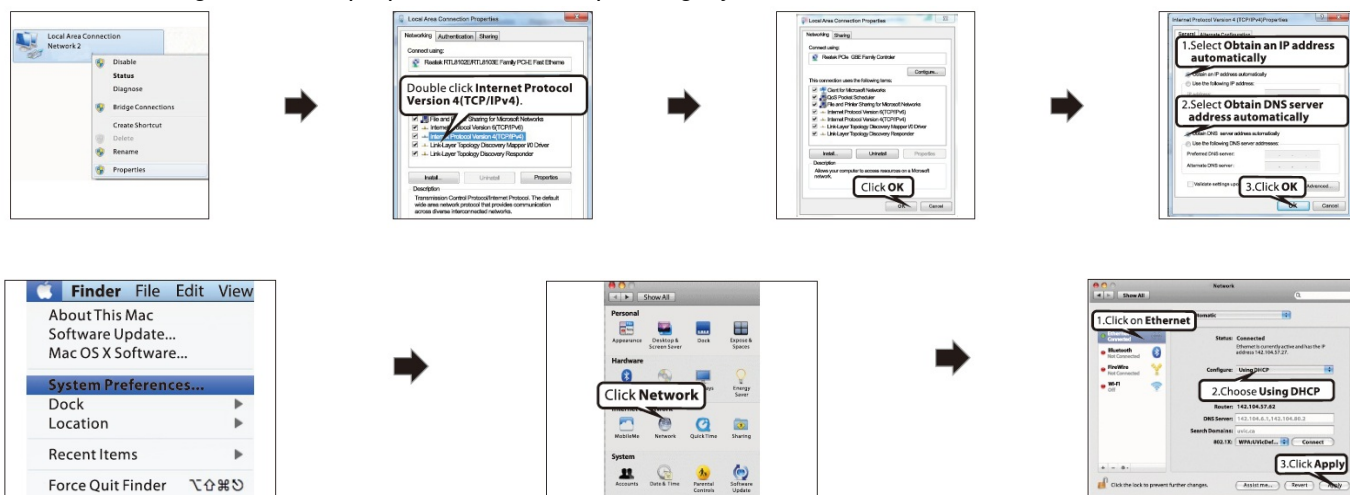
Local Area Connection
Network 2
Disable
Status
Diagnose
Bridge Connections
Create Shortcut
Delete
Rename
Properties

Local Area Connection Properties
Networking Authentication Sharing
Connect using:
Realtek RTL8102E/RTL8103E Family PCI-E Fast Etherne
Double click **Internet Protocol Version 4(TCP/IPv4)**.
File and Printer Sharing for Microsoft Networks
Internet Protocol Version 6(TCP/IPv6)
Internet Protocol Version 4(TCP/IPv4)
Link-Layer Topology Discovery Mapper I/O Driver
Link-Layer Topology Discovery Responder
Install... Uninstall Properties
Description
Transmission Control Protocol/Internet Protocol. The default wide area network protocol that provides communication across diverse interconnected networks.

Local Area Connection Properties
Networking Sharing
Connect using:
Realtek PCIe GBE Family Controller
Configure...
This connection uses the following items:
Client for Microsoft Networks
QoS Packet Scheduler
File and Printer Sharing for Microsoft Networks
Internet Protocol Version 6(TCP/IPv6)
Internet Protocol Version 4(TCP/IPv4)
Link-Layer Topology Discovery Mapper I/O Driver
Link-Layer Topology Discovery Responder
Install... Uninstall Properties
Description
Allows your computer to access resources on a Microsoft network.
Click **OK**
OK Cancel

Internet Protocol Version 4 (TCP/IPv4) Properties
General Alternate Configuration
1.Select **Obtain an IP address automatically**
Obtain an IP address automatically
Use the following IP address:
2.Select **Obtain DNS server address automatically**
Obtain DNS server address automatically
Use the following DNS server addresses:
Preferred DNS server:
Alternate DNS server:
Validate settings upon exit
3.Click **OK**
Advanced...
OK Cancel

Finder File Edit View
About This Mac
Software Update...
Mac OS X Software...
System Preferences...
Dock
Location
Recent Items
Force Quit Finder

Show All
Personal
Appearance Desktop & Screen Saver Dock Exposé & Spaces
Hardware
Energy Saver
Click **Network**
MobileMe Network QuickTime Sharing
System
Accounts Date & Time Parental Controls Software Update

Network
Show All
1.Click on **Ethernet**
Ethernet Connected
Bluetooth Not Connected
FireWire Not Connected
Wi-Fi Off
Status: Connected
Ethernet is currently active and has the IP address 142.104.57.27.
Configure: Using DHCP
2.Choose **Using DHCP**
Router: 142.104.57.62
DNS Server: 142.104.6.1, 142.104.80.2
Search Domains: uvic.ca
802.1X: WPA:UVicDef... Connect
3.Click **Apply**
Click the lock to prevent further changes.
Assist me... Revert Apply